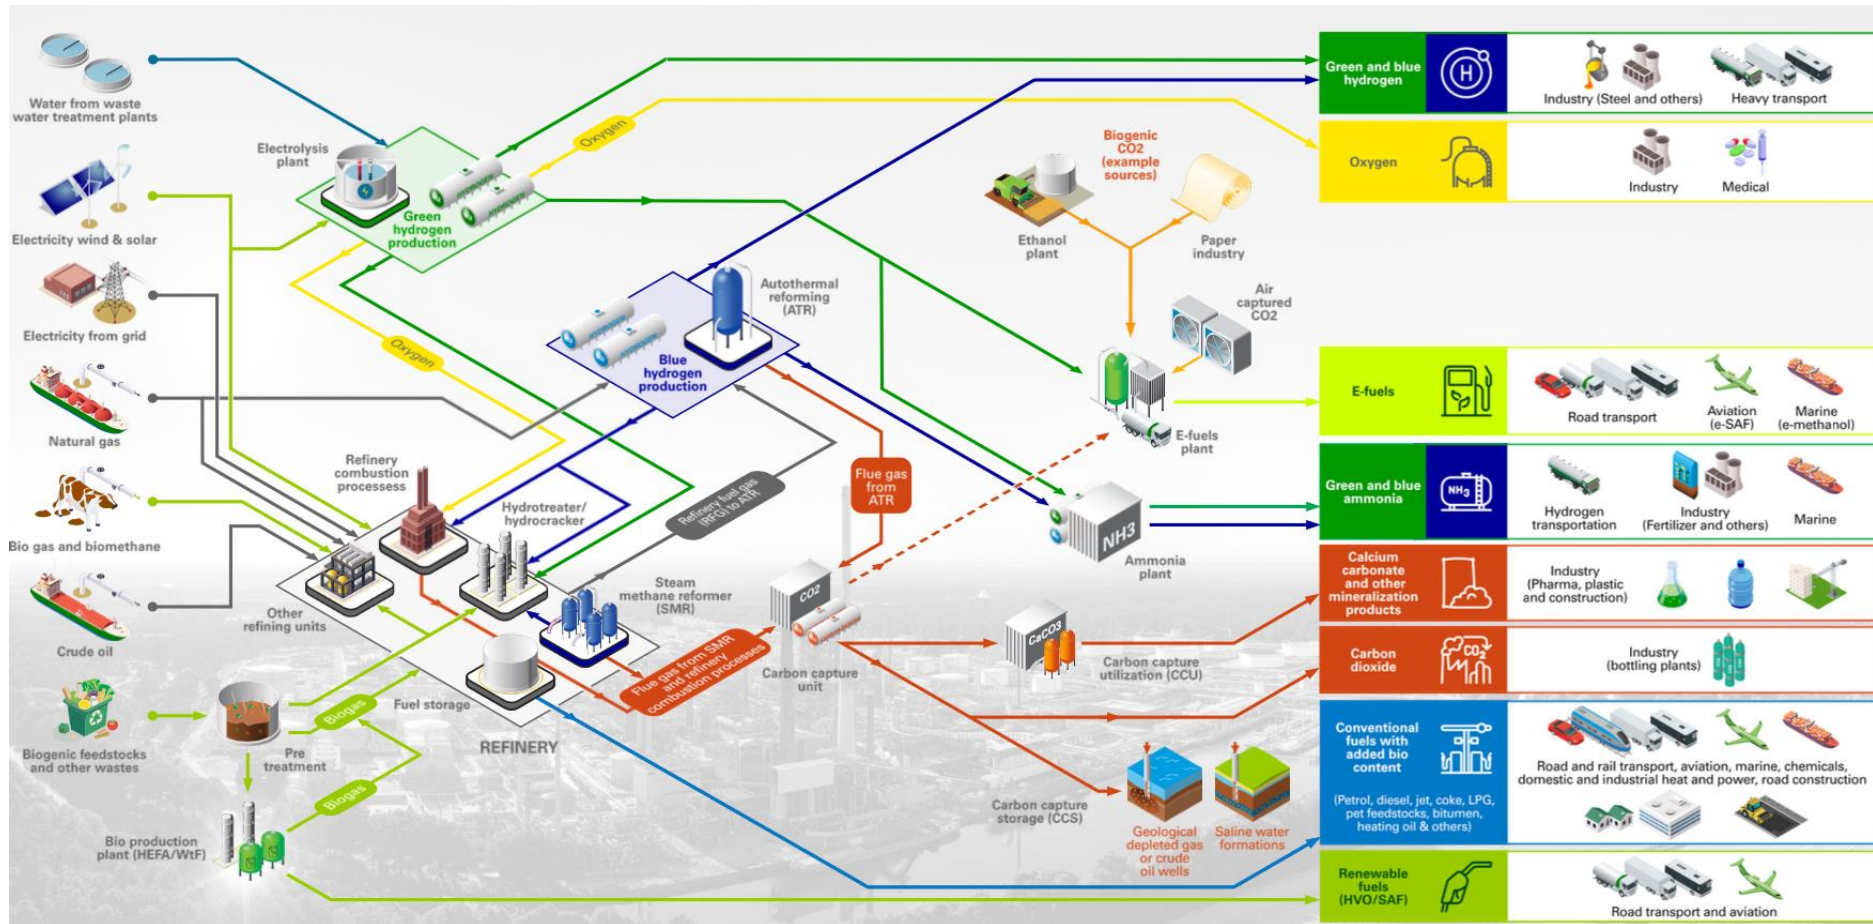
Water from waste water treatment plants

Electricity wind & solar

Electricity from grid

Natural gas

Bio gas and biomethane

Crude oil

Biogenic feedstocks and other wastes

Electrolysis plant

Green hydrogen production

Oxygen

Oxygen

Blue hydrogen production

Autothermal reforming (ATR)

Refinery combustion processes

Hydrotreater/ hydrocracker

Refinery fuel gas (RFG) to ATR

Steam methane reformer (SMR)

Other refining units

Fuel storage

REFINERY

Pre treatment

Biogas

Biogas

Bio production plant (HEFA/WtF)

Flue gas from ATR

Flue gas from SMR and refinery combustion processes

CO2

Carbon capture unit

Biogenic CO2 (example sources)

Ethanol plant

Paper industry

Air captured CO2

E-fuels plant

NH3

Ammonia plant

CaCO3

Carbon capture utilization (CCU)

Carbon capture storage (CCS)

Geological depleted gas or crude oil wells

Saline water formations

Green and blue hydrogen

Industry (Steel and others)

Heavy transport

Oxygen

Industry

Medical

E-fuels

Road transport

Aviation (e-SAF)

Marine (e-methanol)

Green and blue ammonia

NH3

Hydrogen transportation

Industry (Fertilizer and others)

Marine

Calcium carbonate and other mineralization products

Industry (Pharma, plastic and construction)

Carbon dioxide

CO2

Industry (bottling plants)

Conventional fuels with added bio content

(Petrol, diesel, jet, coke, LPG, pet feedstocks, bitumen, heating oil & others)

Road and rail transport, aviation, marine, chemicals, domestic and industrial heat and power, road construction

Renewable fuels (HVO/SAF)

Road transport and aviation